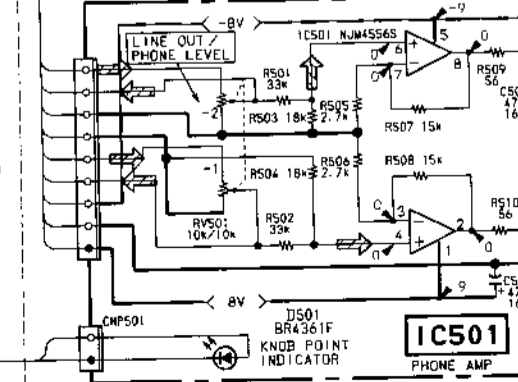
-8V
-9
LINE OUT / PHONE LEVEL
IC501 NJM4556S
6
5
0
0
7
8
0
R501 33k
R505 2.7k
R509 56
C50
47
16
-2
R503 18k
R507 15k
R506 2.7k
R508 15k
-1
R504 18k
C
3
R510
56
2
0
RV501 10k/10k
R502 33k
4
0
1
9
C5
47
1
8V
CMP501
D501 BR4361F
KNOB POINT INDICATOR
IC501
PHONE AMP